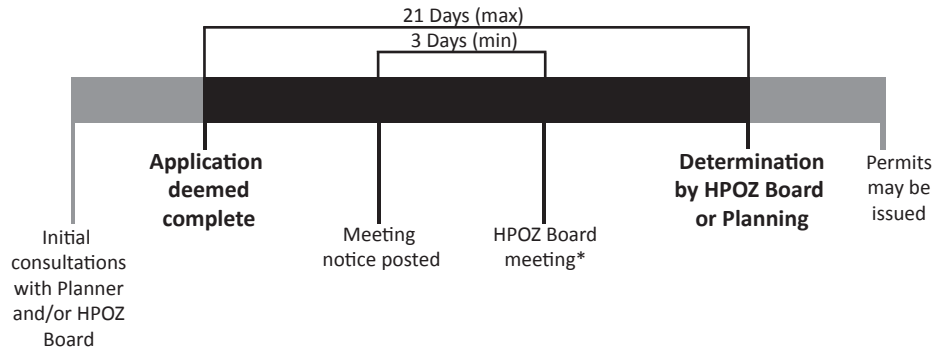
21 Days (max)

3 Days (min)

Application deemed complete

Determination by HPOZ Board or Planning

Permits may be issued

Initial consultations with Planner and/or HPOZ Board

Meeting notice posted

HPOZ Board meeting*